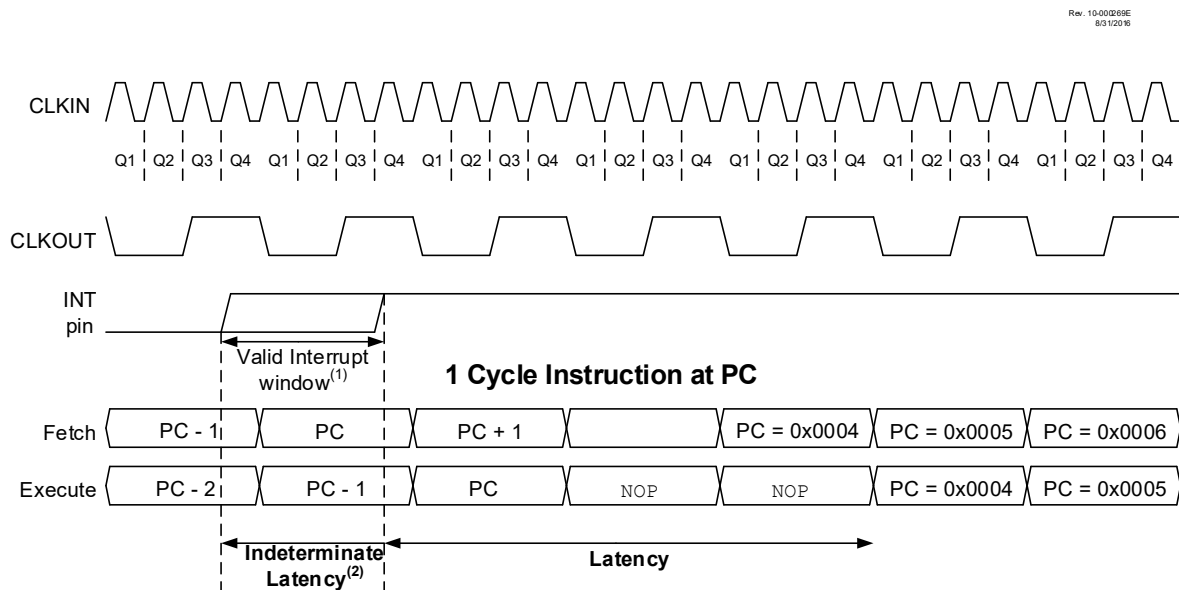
Rev. 10-000269E
8/31/2016

CLKIN

Q1 Q2 Q3 Q4 Q1 Q2 Q3 Q4 Q1 Q2 Q3 Q4 Q1 Q2 Q3 Q4 Q1 Q2 Q3 Q4 Q1 Q2 Q3 Q4 Q1 Q2 Q3 Q4

CLKOUT

INT pin

Valid Interrupt window$^{(1)}$

1 Cycle Instruction at PC

Fetch PC - 1 PC PC + 1 PC = 0x0004 PC = 0x0005 PC = 0x0006

Execute PC - 2 PC - 1 PC NOP NOP PC = 0x0004 PC = 0x0005

Indeterminate Latency$^{(2)}$

Latency